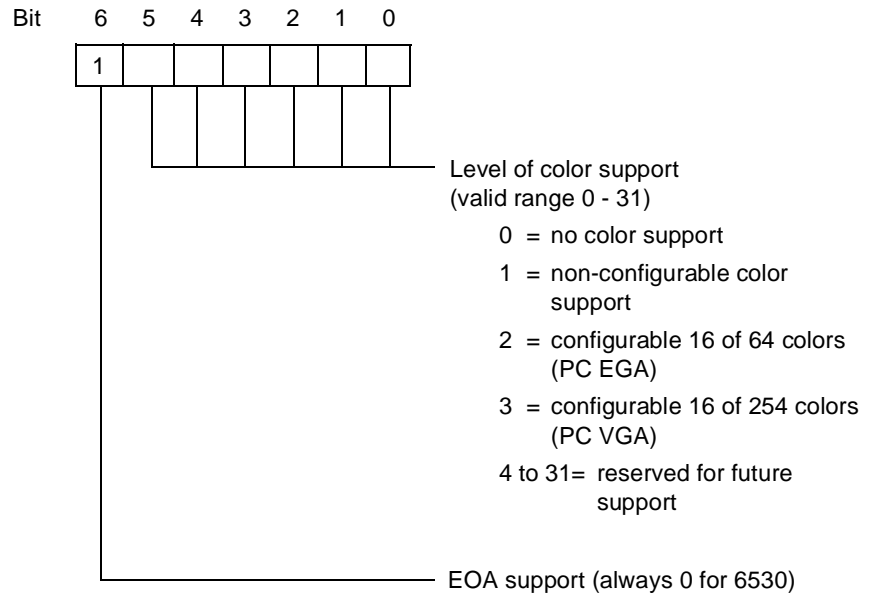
Bit 6 5 4 3 2 1 0

1

Level of color support (valid range 0 - 31)

0 = no color support

1 = non-configurable color support

2 = configurable 16 of 64 colors (PC EGA)

3 = configurable 16 of 254 colors (PC VGA)

4 to 31= reserved for future support

EOA support (always 0 for 6530)